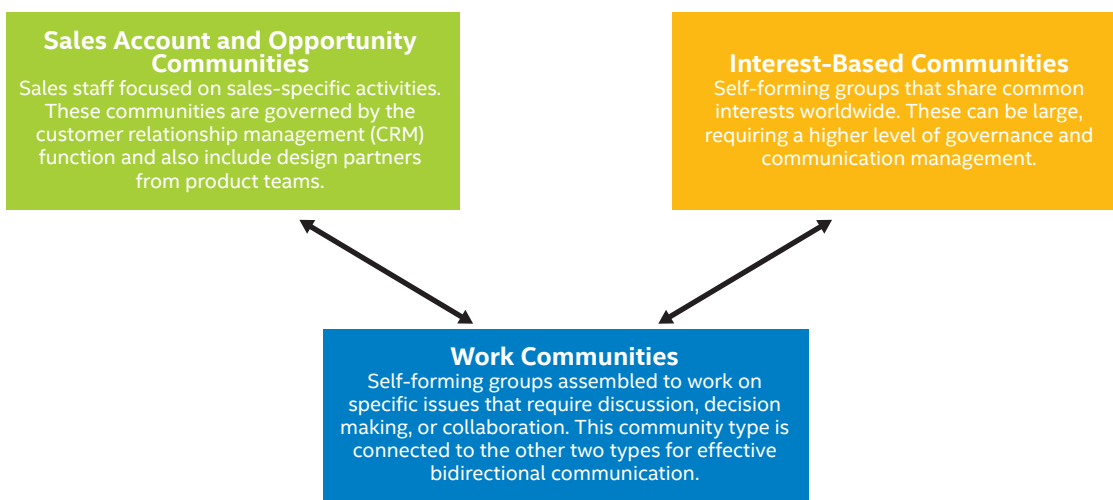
Sales Account and Opportunity Communities
Sales staff focused on sales-specific activities. These communities are governed by the customer relationship management (CRM) function and also include design partners from product teams.

Interest-Based Communities
Self-forming groups that share common interests worldwide. These can be large, requiring a higher level of governance and communication management.

Work Communities
Self-forming groups assembled to work on specific issues that require discussion, decision making, or collaboration. This community type is connected to the other two types for effective bidirectional communication.